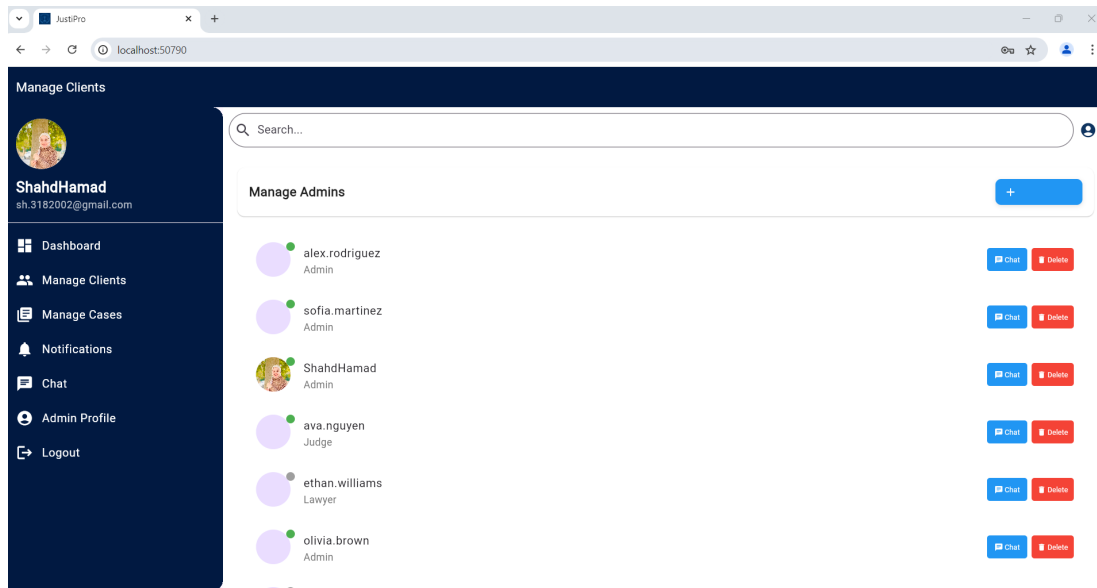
JustiPro
localhost:50790

Manage Clients

ShahdHamad
sh.3182002@gmail.com

Dashboard
Manage Clients
Manage Cases
Notifications
Chat
Admin Profile
Logout

Search...

Manage Admins
+

alex.rodriguez
Admin
Chat Delete

sofia.martinez
Admin
Chat Delete

ShahdHamad
Admin
Chat Delete

ava.nguyen
Judge
Chat Delete

ethan.williams
Lawyer
Chat Delete

olivia.brown
Admin
Chat Delete